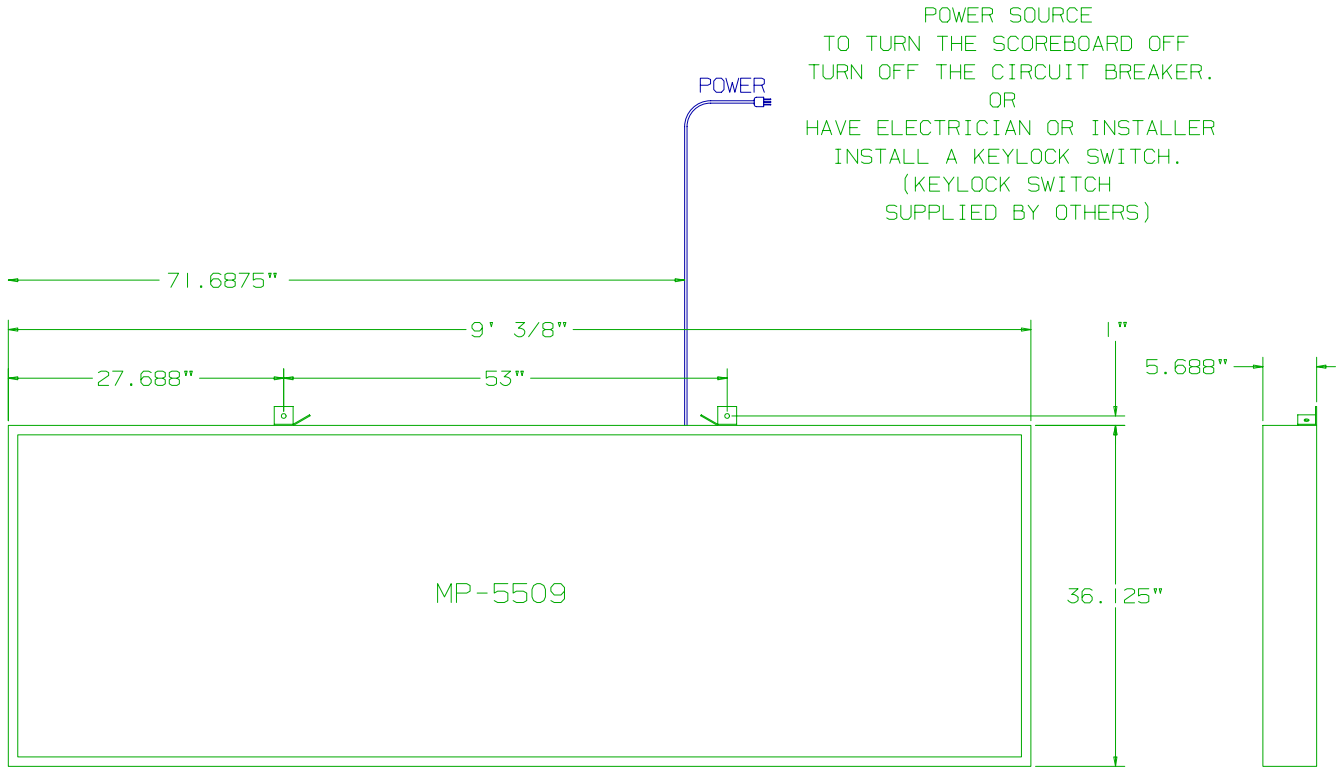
POWER SOURCE
TO TURN THE SCOREBOARD OFF
TURN OFF THE CIRCUIT BREAKER.
OR
HAVE ELECTRICIAN OR INSTALLER
INSTALL A KEYLOCK SWITCH.
(KEYLOCK SWITCH
SUPPLIED BY OTHERS)

POWER

71.6875"

9' 3/8"

1"

5.688"

27.688"

53"

MP-5509

36.125"